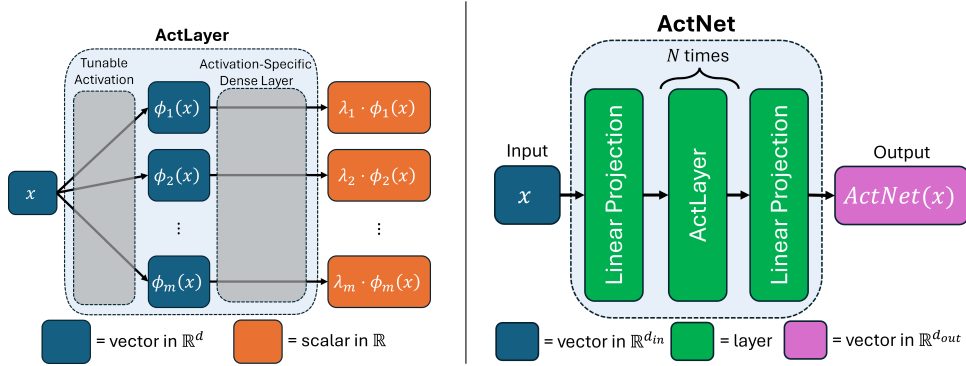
ActLayer

Tunable Activation

Activation-Specific Dense Layer

$x$

$\phi_1(x)$

$\phi_2(x)$

⋮

$\phi_m(x)$

$\lambda_1 \cdot \phi_1(x)$

$\lambda_2 \cdot \phi_2(x)$

⋮

$\lambda_m \cdot \phi_m(x)$

= vector in $\mathbb{R}^d$

= scalar in $\mathbb{R}$

ActNet

$N$ times

Input

$x$

Linear Projection

ActLayer

Linear Projection

Output

$ActNet(x)$

= vector in $\mathbb{R}^{d_{in}}$

= layer

= vector in $\mathbb{R}^{d_{out}}$